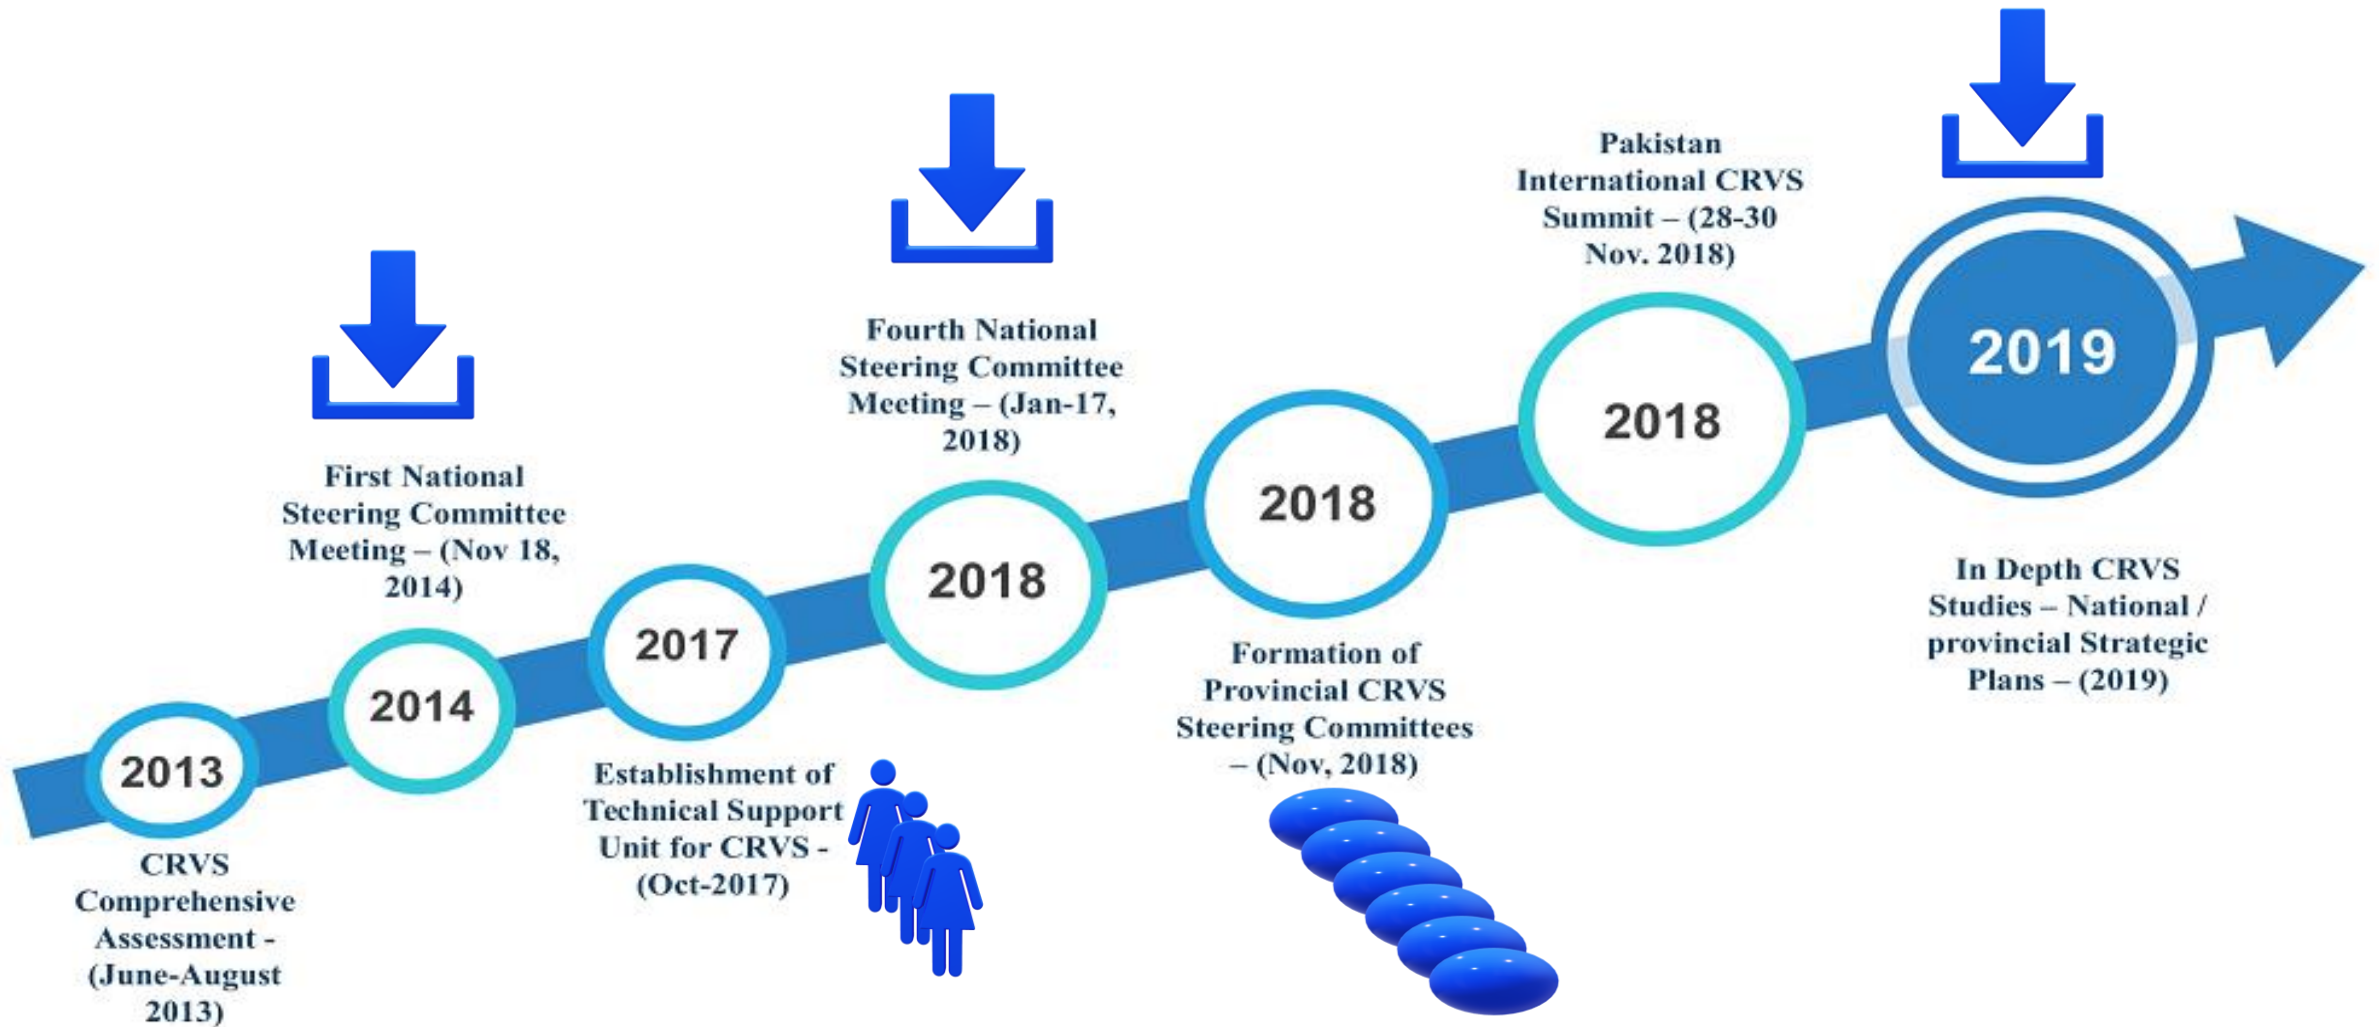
Pakistan International CRVS Summit – (28-30 Nov. 2018)

2019

Fourth National Steering Committee Meeting – (Jan-17, 2018)

2018

First National Steering Committee Meeting – (Nov 18, 2014)

2018

2018

2017

2014

2013

In Depth CRVS Studies – National / provincial Strategic Plans – (2019)

Formation of Provincial CRVS Steering Committees – (Nov, 2018)

Establishment of Technical Support Unit for CRVS - (Oct-2017)

CRVS Comprehensive Assessment - (June-August 2013)